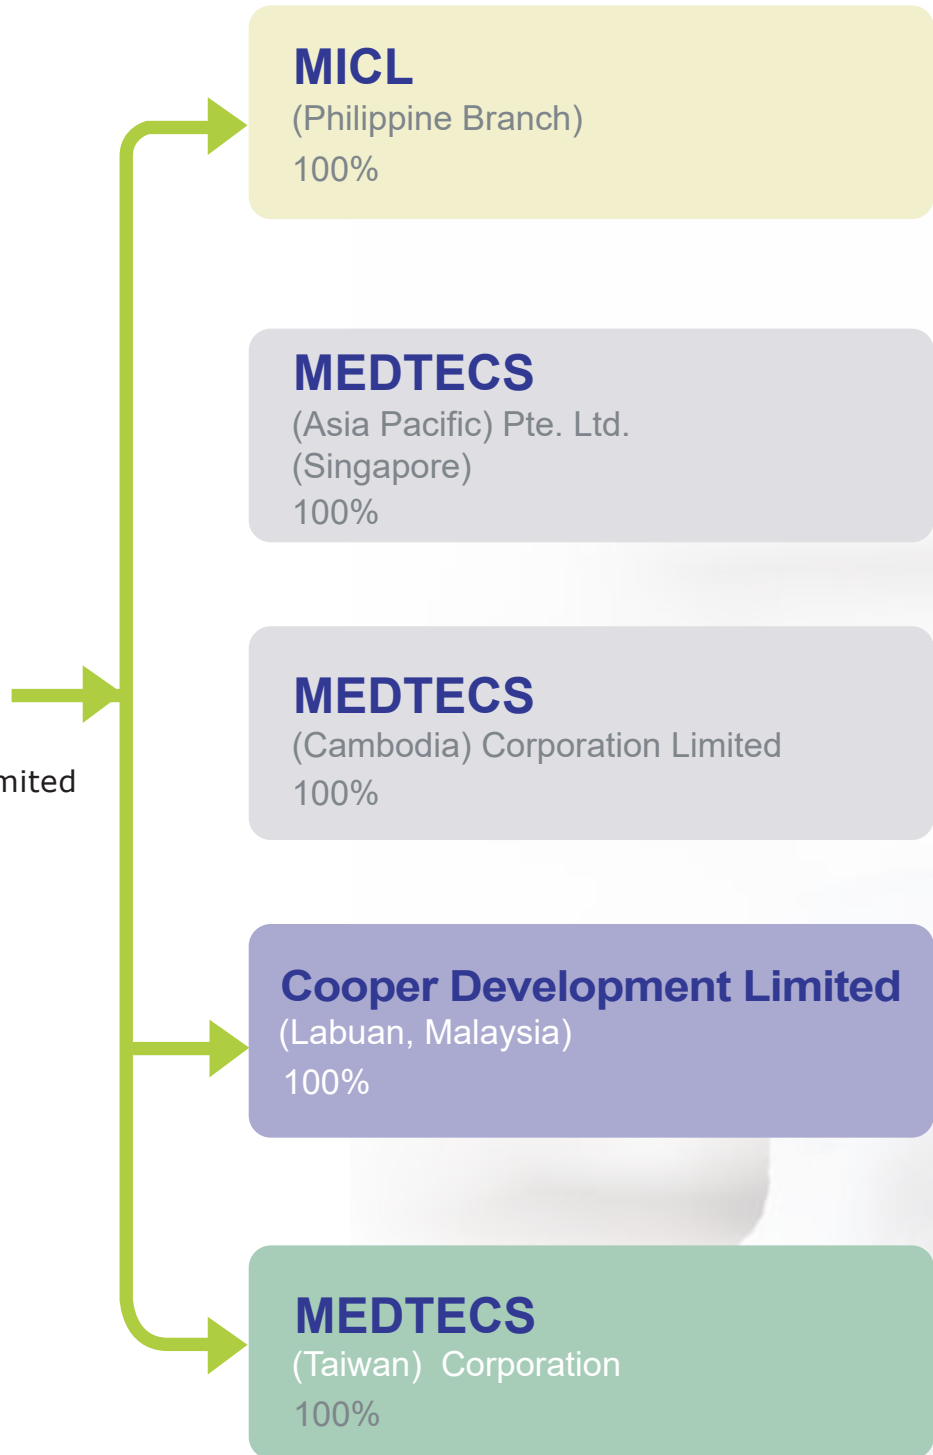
mited

MICL
(Philippine Branch)
100%

MEDTECS
(Asia Pacific) Pte. Ltd.
(Singapore)
100%

MEDTECS
(Cambodia) Corporation Limited
100%

Cooper Development Limited
(Labuan, Malaysia)
100%

MEDTECS
(Taiwan) Corporation
100%